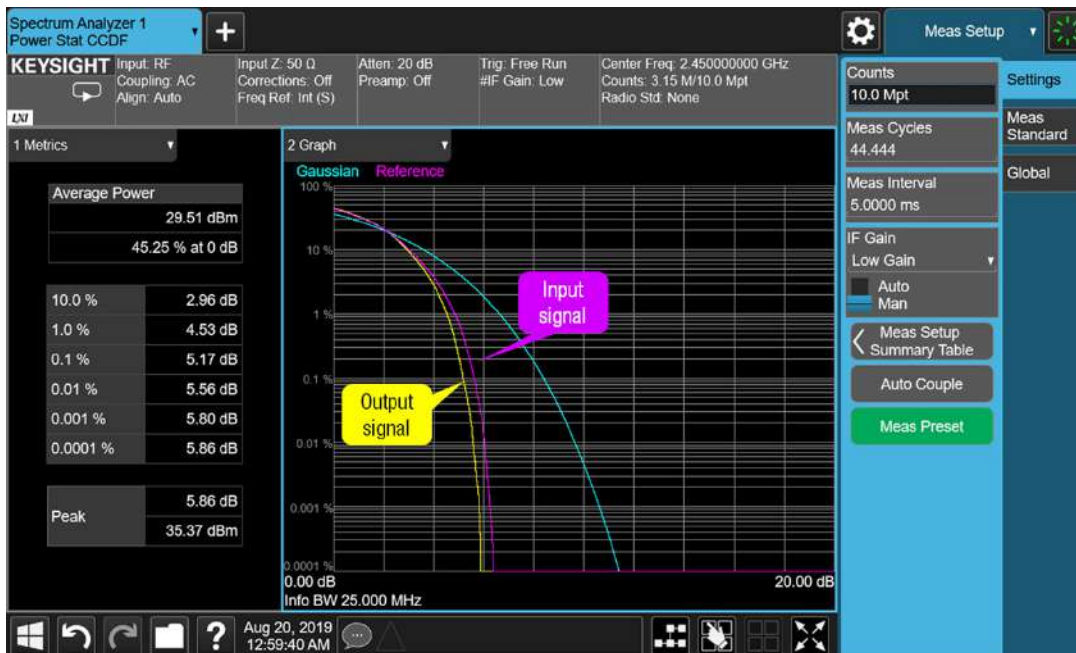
Spectrum Analyzer 1
Power Stat CCDF

Meas Setup

KEYSIGHT Input: RF Coupling: AC Align: Auto
LXI
Input Z: 50 Ω Corrections: Off Freq Ref: Int (S)
Atten: 20 dB Preamp: Off
Trig: Free Run #IF Gain: Low
Center Freq: 2.450000000 GHz Counts: 3.15 M/10.0 Mpt Radio Std: None

1 Metrics

| Average Power | |
|---|---|
| | 29.51 dBm |
| | 45.25 % at 0 dB |

| | |
|---|---|
| 10.0 % | 2.96 dB |
| 1.0 % | 4.53 dB |
| 0.1 % | 5.17 dB |
| 0.01 % | 5.56 dB |
| 0.001 % | 5.80 dB |
| 0.0001 % | 5.86 dB |

| | |
|---|---|
| Peak | 5.86 dB |
| | 35.37 dBm |

2 Graph
Gaussian Reference
100 %
10 %
1 %
0.1 %
0.01 %
0.001 %
0.0001 %
Input signal
Output signal
0.00 dB
20.00 dB
Info BW 25.000 MHz

Counts
10.0 Mpt
Meas Cycles
44.444
Meas Interval
5.0000 ms
IF Gain
Low Gain
Auto
Man
Meas Setup Summary Table
Auto Couple
Meas Preset

Settings
Meas Standard
Global

Aug 20, 2019
12:59:40 AM